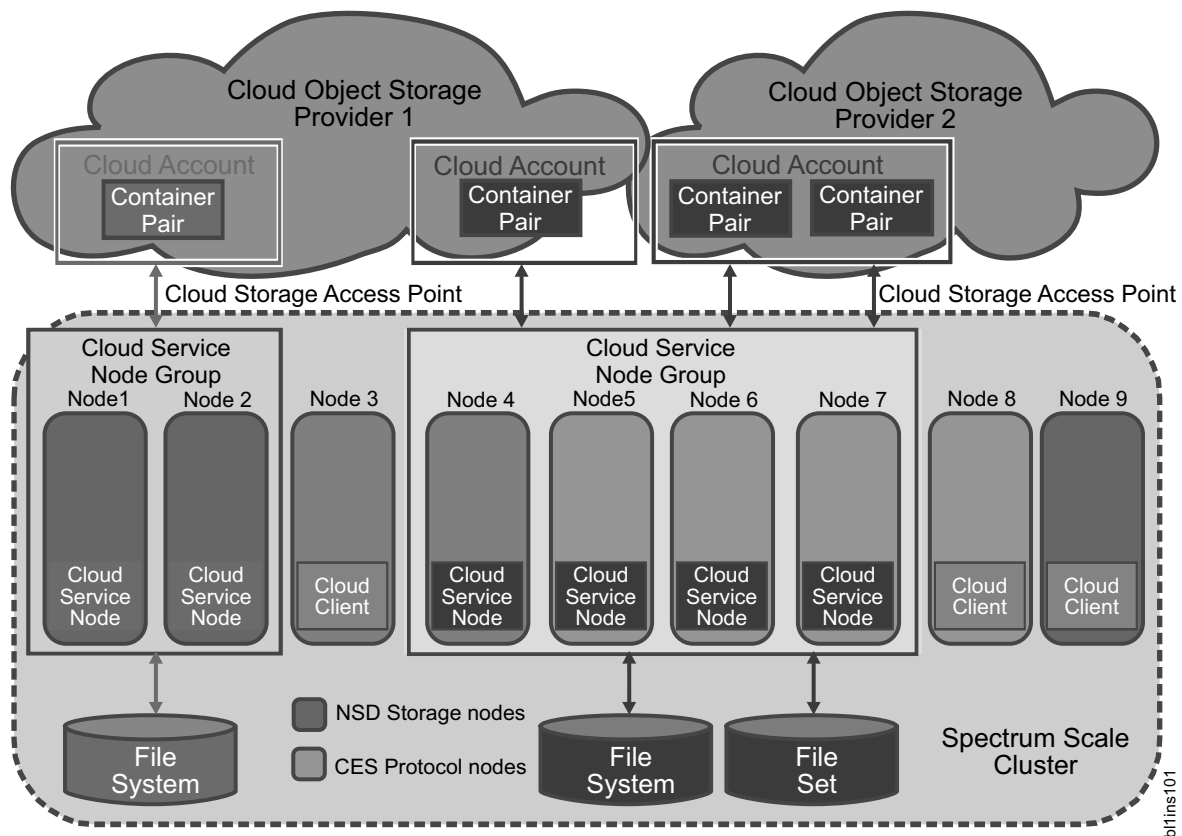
Cloud Object Storage Provider 1

Cloud Object Storage Provider 2

Cloud Account
Container Pair

Cloud Account
Container Pair

Cloud Account
Container Pair
Container Pair

Cloud Storage Access Point

Cloud Storage Access Point

Cloud Service Node Group
Node1
Node 2
Cloud Service Node
Cloud Service Node

Node 3
Cloud Client

Cloud Service Node Group
Node 4
Node5
Node 6
Node 7
Cloud Service Node
Cloud Service Node
Cloud Service Node
Cloud Service Node

Node 8
Cloud Client

Node 9
Cloud Client

File System

NSD Storage nodes

CES Protocol nodes

File System

File Set

Spectrum Scale Cluster

bl1ins101